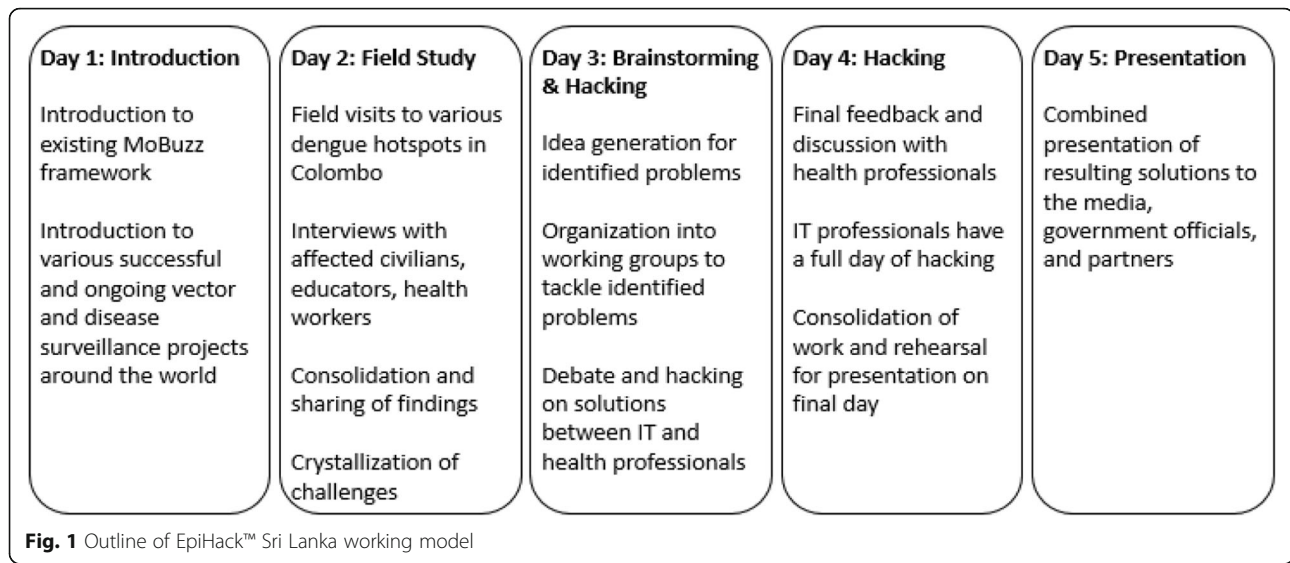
Day 1: Introduction

Introduction to existing MoBuzz framework

Introduction to various successful and ongoing vector and disease surveillance projects around the world

Day 2: Field Study

Field visits to various dengue hotspots in Colombo

Interviews with affected civilians, educators, health workers

Consolidation and sharing of findings

Crystallization of challenges

Day 3: Brainstorming & Hacking

Idea generation for identified problems

Organization into working groups to tackle identified problems

Debate and hacking on solutions between IT and health professionals

Day 4: Hacking

Final feedback and discussion with health professionals

IT professionals have a full day of hacking

Consolidation of work and rehearsal for presentation on final day

Day 5: Presentation

Combined presentation of resulting solutions to the media, government officials, and partners

Fig. 1 Outline of EpiHack™ Sri Lanka working model